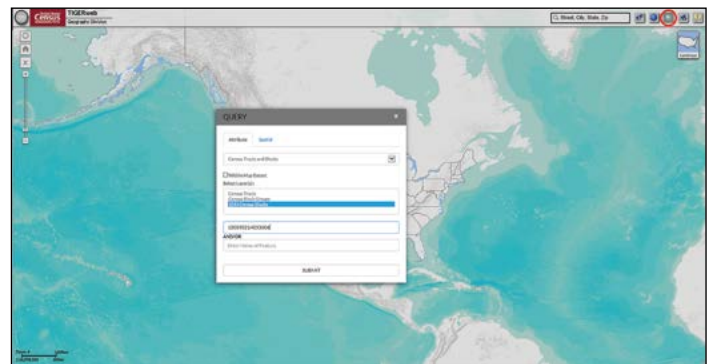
Census
TIGERweb
Geography Division

Street, City, State, Zip

QUERY
Attribute
Spatial
Census Tracts and Blocks
Within Map Extent
Select Layer(s):
Census Tracts
Census Block Groups
2010 Census Blocks
100050514003008
AND/OR
Enter Name of Feature
SUBMIT